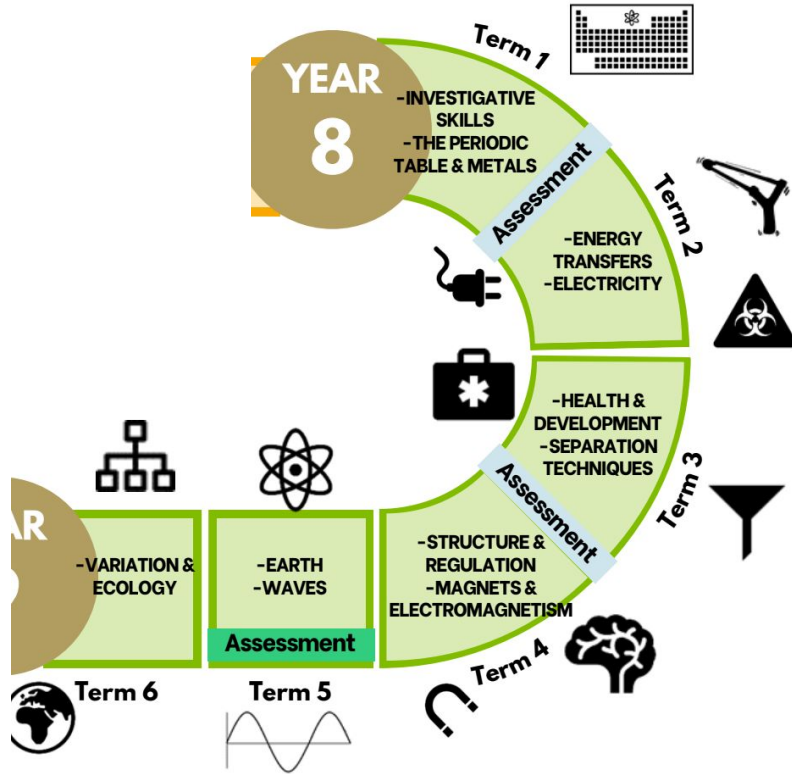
YEAR 8

Term 1

-INVESTIGATIVE SKILLS
-THE PERIODIC TABLE & METALS

Assessment

Term 2

-ENERGY TRANSFERS
-ELECTRICITY

-HEALTH & DEVELOPMENT
-SEPARATION TECHNIQUES

Assessment

Term 3

-STRUCTURE & REGULATION
-MAGNETS & ELECTROMAGNETISM

Term 4

-EARTH
-WAVES

Assessment

Term 5

-VARIATION & ECOLOGY

Term 6

AR